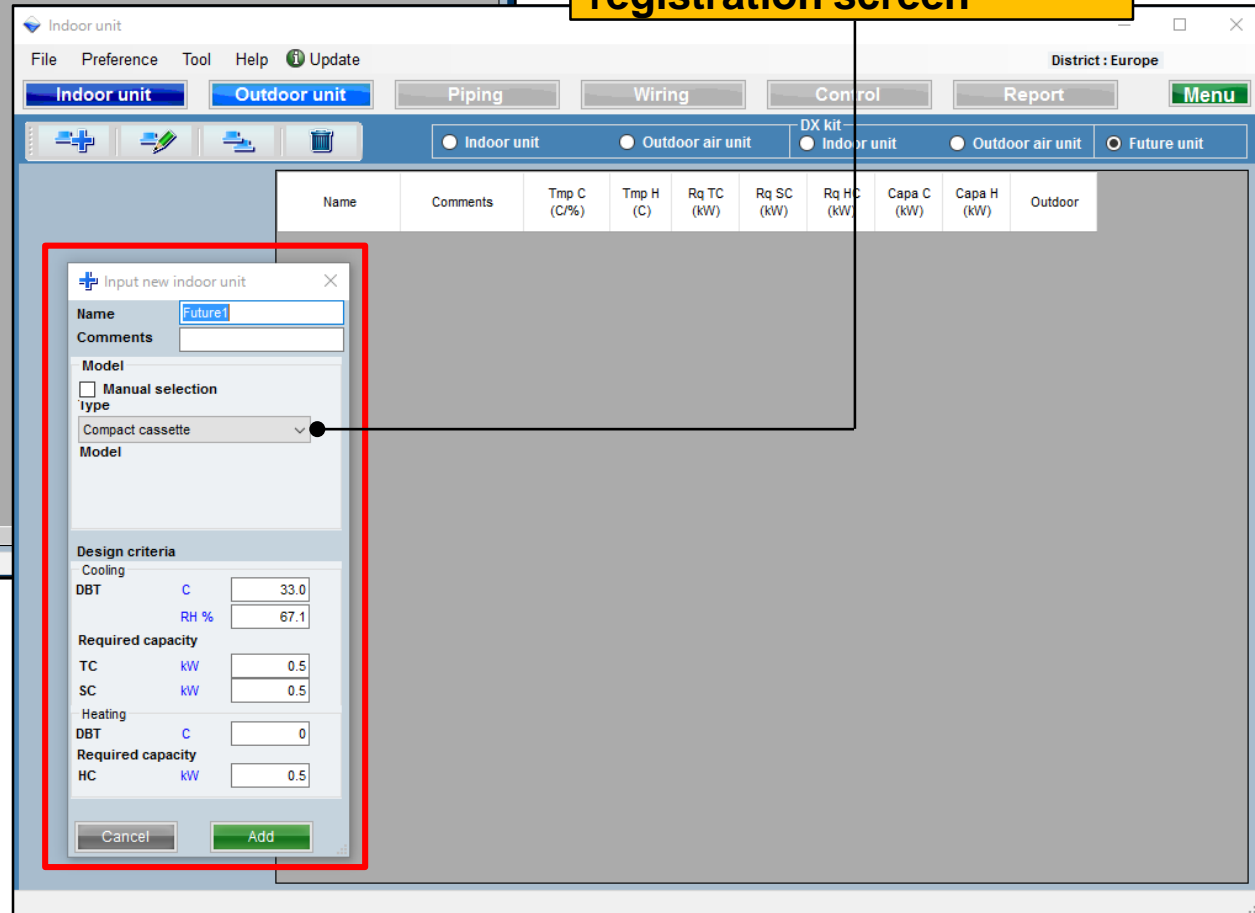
registration screen

Indoor unit

File Preference Tool Help Update

District : Europe

Indoor unit
Outdoor unit
Piping
Wiring
Control
Report
Menu

Indoor unit
Outdoor air unit
DX kit
Indoor unit
Outdoor air unit
Future unit

| Name | Comments | Tmp C (C/%) | Tmp H (C) | Rq TC (kW) | Rq SC (kW) | Rq HC (kW) | Capa C (kW) | Capa H (kW) | Outdoor |
|---|---|---|---|---|---|---|---|---|---|

Input new indoor unit

Name Future1
Comments

Model
Manual selection
Type
Compact cassette
Model

Design criteria
Cooling
DBT C 33.0
RH % 67.1
Required capacity
TC kW 0.5
SC kW 0.5
Heating
DBT C 0
Required capacity
HC kW 0.5

Cancel
Add